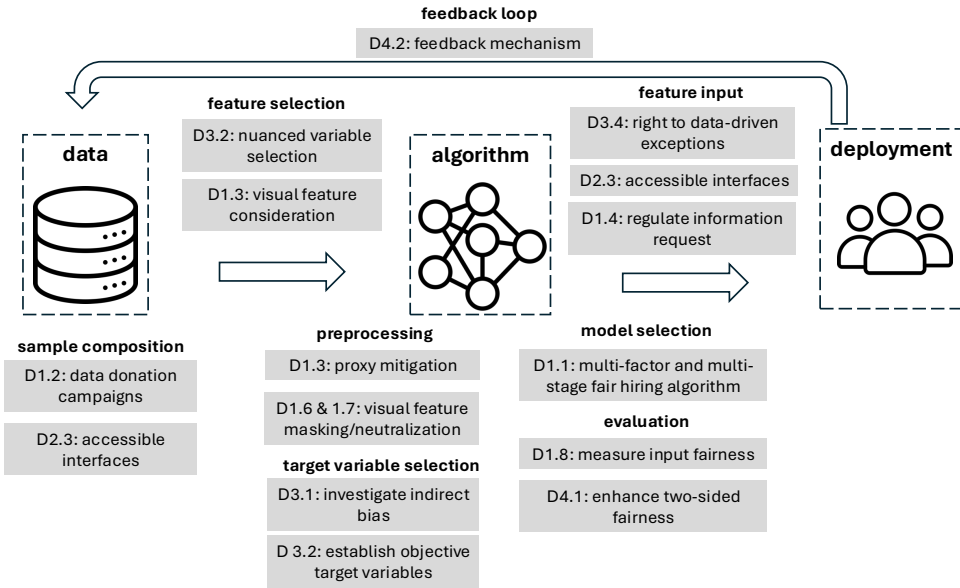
feedback loop

D4.2: feedback mechanism

data

feature selection

D3.2: nuanced variable selection

D1.3: visual feature consideration

algorithm

feature input

D3.4: right to data-driven exceptions

D2.3: accessible interfaces

D1.4: regulate information request

deployment

sample composition

D1.2: data donation campaigns

D2.3: accessible interfaces

preprocessing

D1.3: proxy mitigation

D1.6 & 1.7: visual feature masking/neutralization

target variable selection

D3.1: investigate indirect bias

D 3.2: establish objective target variables

model selection

D1.1: multi-factor and multi-stage fair hiring algorithm

evaluation

D1.8: measure input fairness

D4.1: enhance two-sided fairness